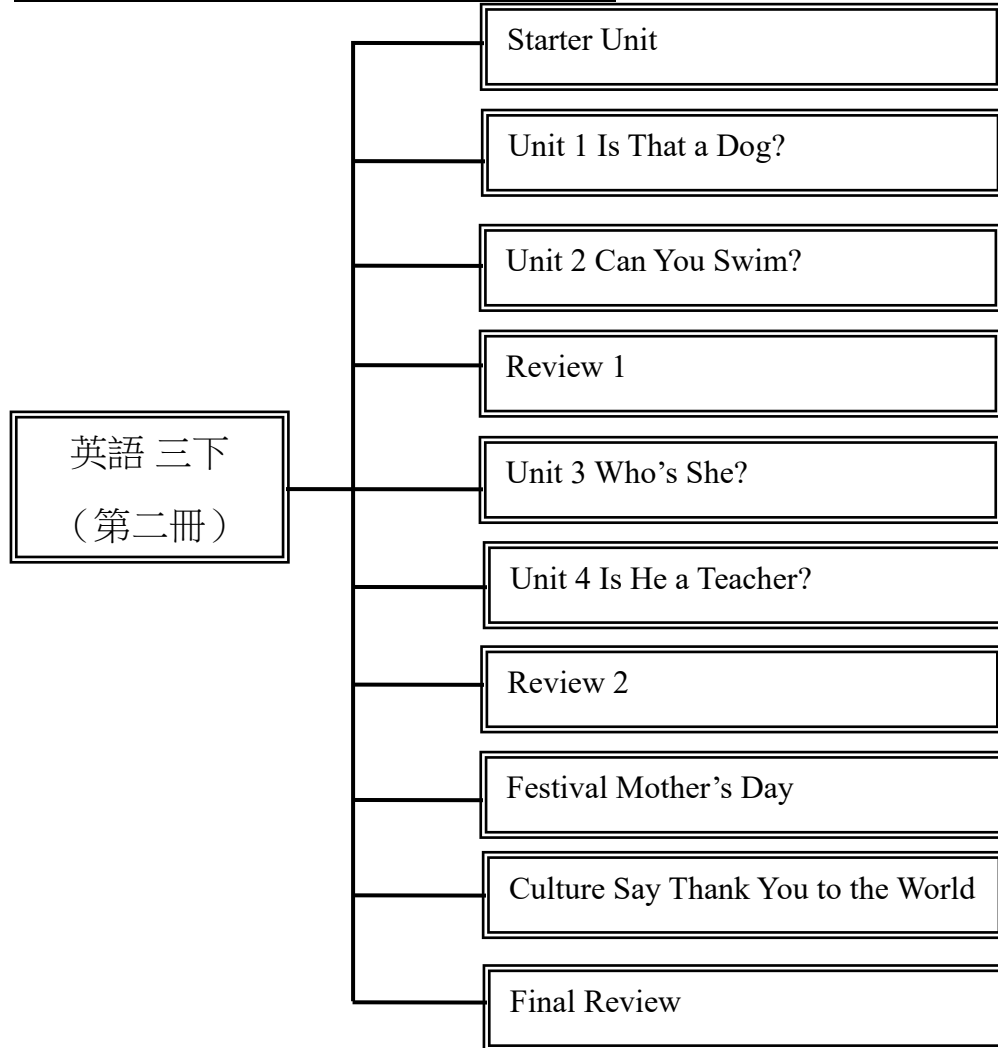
英語 三下
（第二冊）

Starter Unit

Unit 1 Is That a Dog?

Unit 2 Can You Swim?

Review 1

Unit 3 Who’s She?

Unit 4 Is He a Teacher?

Review 2

Festival Mother’s Day

Culture Say Thank You to the World

Final Review